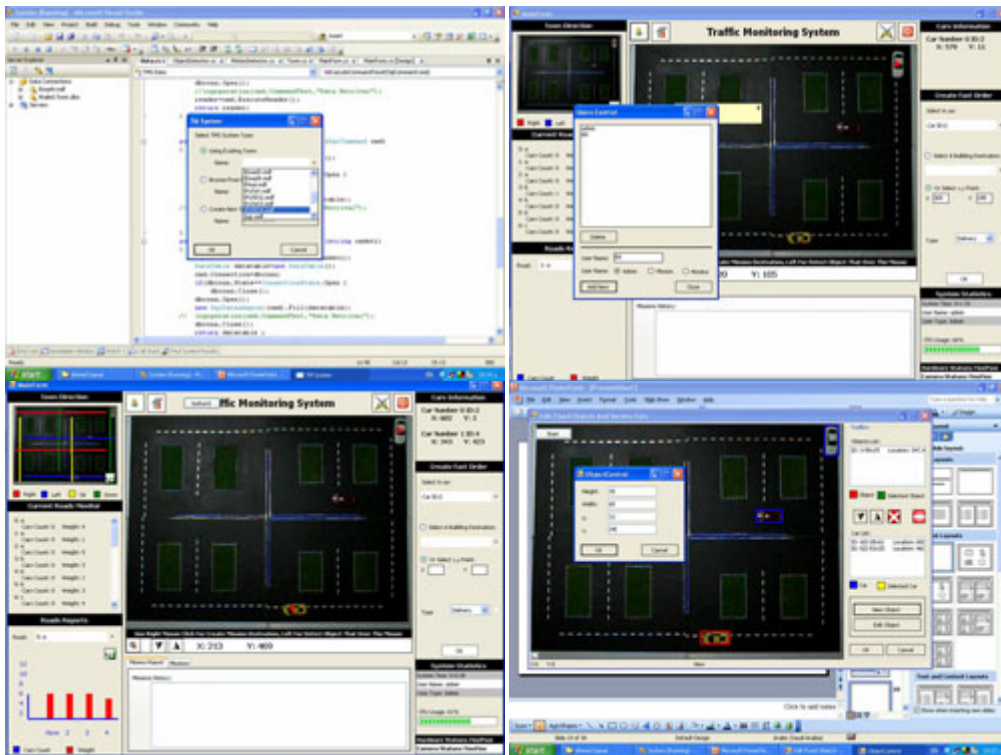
Traffic Monitoring System

Town Direction

Current Roads Monitor

Roads Reports

Cars Information

Car Number 0 ID:2

X: 579 Y: 11

Create Cust Order

Select In car

System Statistics

Users Control

Delete

User Name:

Add New

Close

Message History

X: 290 Y: 105

TM System

Select TMS System Type

Using Existing Town

Ok

Cancel

fic Monitoring System

Car Number 0 ID:2

X: 602 Y: 2

Car Number 1 ID:4

X: 303 Y: 423

Right

Left

Up

Down

Car Count

Weight

X: 213 Y: 469

start

Edit Town Objects and Service Cars

ObjectControl

Height:

Width:

X:

Y:

Ok

Cancel

Objects List

Object

Selected Object

Car List

Car

Selected Car

New Object

Edit Object

Ok

Cancel

Click to add notes